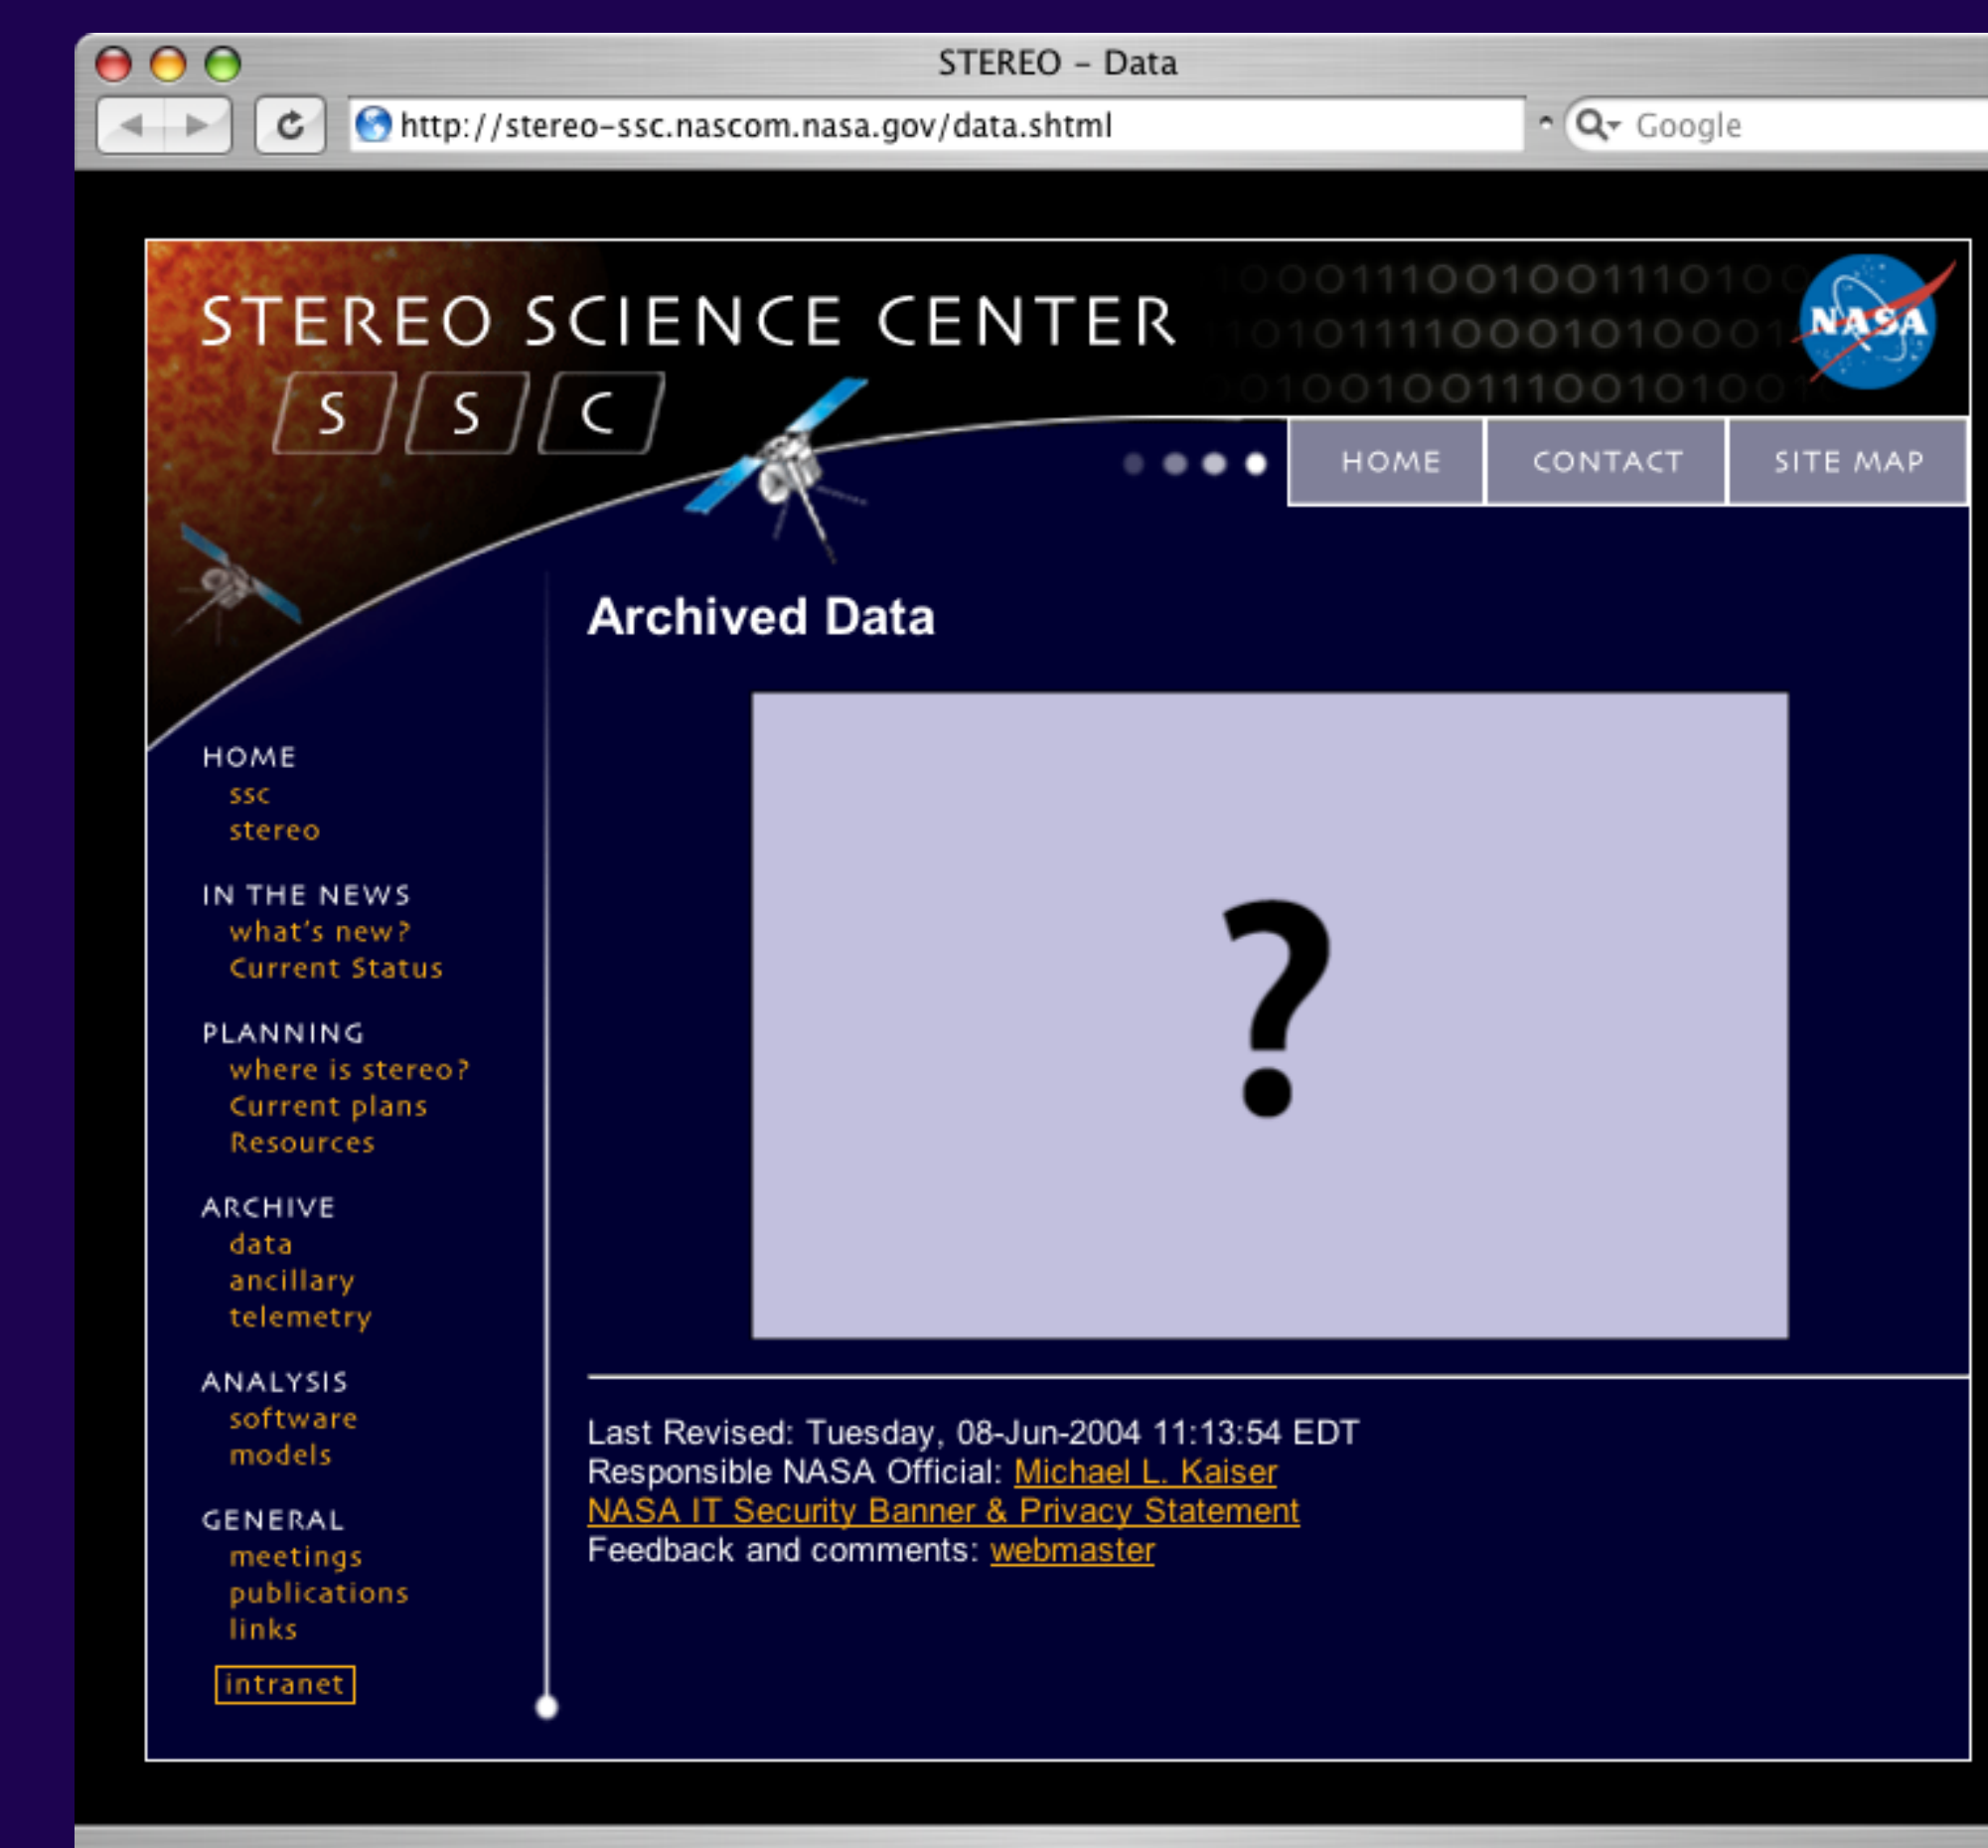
STEREO – Data

http://stereo-ssc.nascom.nasa.gov/data.shtml

Google

STEREO SCIENCE CENTER

S S C

0001110010011101
1010111100010100001
0100100111001010011

NASA

HOME CONTACT SITE MAP

HOME
ssc
stereo

IN THE NEWS
what's new?
Current Status

PLANNING
where is stereo?
Current plans
Resources

ARCHIVE
data
ancillary
telemetry

ANALYSIS
software
models

GENERAL
meetings
publications
links

intranet

Archived Data

?

Last Revised: Tuesday, 08-Jun-2004 11:13:54 EDT
Responsible NASA Official: Michael L. Kaiser
NASA IT Security Banner & Privacy Statement
Feedback and comments: webmaster